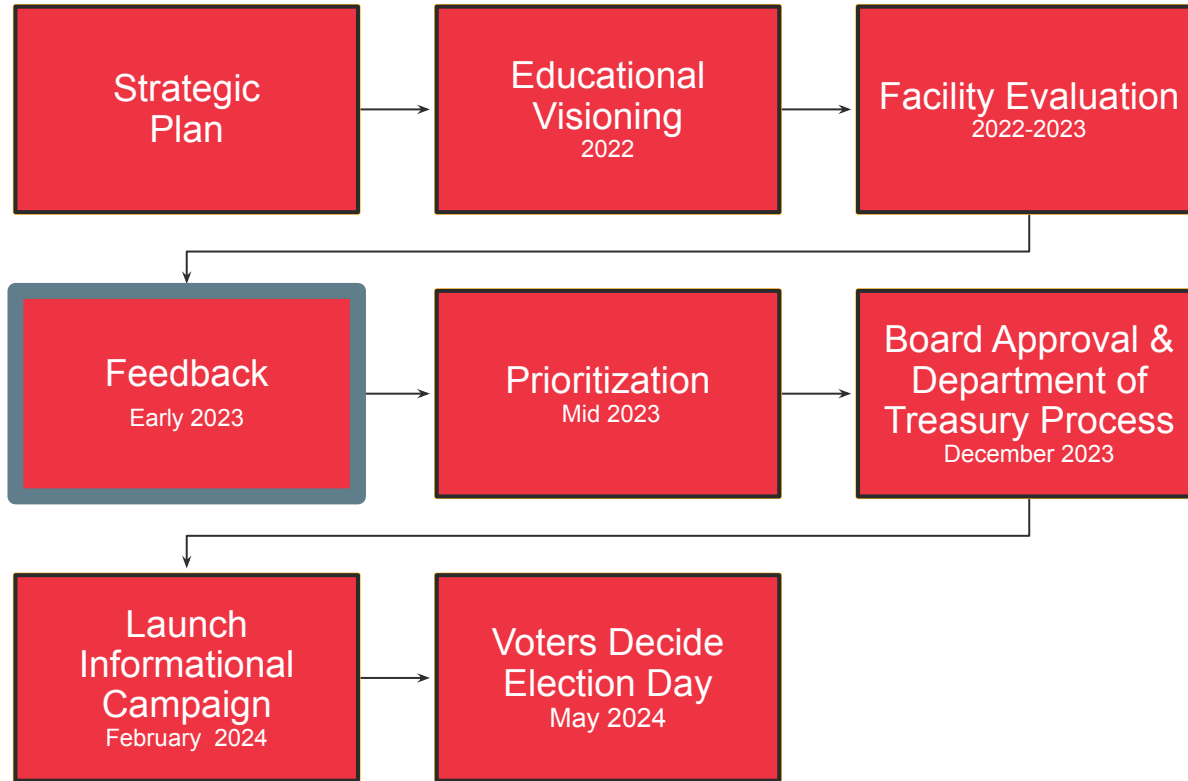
Strategic Plan

Educational Visioning
2022

Facility Evaluation
2022-2023

Feedback
Early 2023

Prioritization
Mid 2023

Board Approval & Department of Treasury Process
December 2023

Launch Informational Campaign
February 2024

Voters Decide Election Day
May 2024